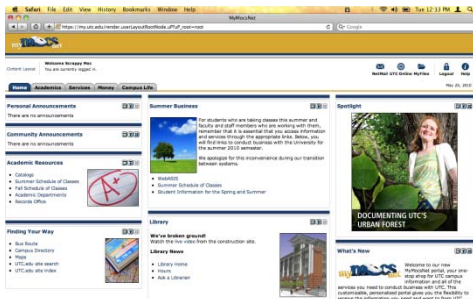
Safari File Edit View History Bookmarks Window Help
Tue 12:13 PM
MyMocsNet
https://my.utc.edu/render.userLayoutRootNode.uP?uP_root=root
Google

Welcome Scrappy Moc
You are currently logged in.
Content Layout

NetMail UTC Online MyFiles Logout Help

Home Academics Services Money Campus Life

May 26, 2010

Personal Announcements
There are no announcements

Community Announcements
There are no announcements

Academic Resources
• Catalogs
• Summer Schedule of Classes
• Fall Schedule of Classes
• Academic Departments
• Records Office

Finding Your Way
• Bus Route
• Campus Directory
• Maps
• UTC.edu site search
• UTC.edu site index

Summer Business
For students who are taking classes this summer and faculty and staff members who are working with them, remember that it is essential that you access information and services through the appropriate links. Below, you will find links to conduct business with the University for the summer 2010 semester.

We apologize for this inconvenience during our transition between systems.

• WebSIS
• Summer Schedule of Classes
• Student Information for the Spring and Summer

Library
We've broken ground!
Watch the live video from the construction site.
Library News
• Library Home
• Hours
• Ask a Librarian

Spotlight
DOCUMENTING UTC'S URBAN FOREST

What's New
myMOCSnet
Welcome to our new MyMocsNet portal, your one-stop shop for UTC campus information and all of the services you need to conduct business with UTC. This customizable, personalized portal gives you the flexibility to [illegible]